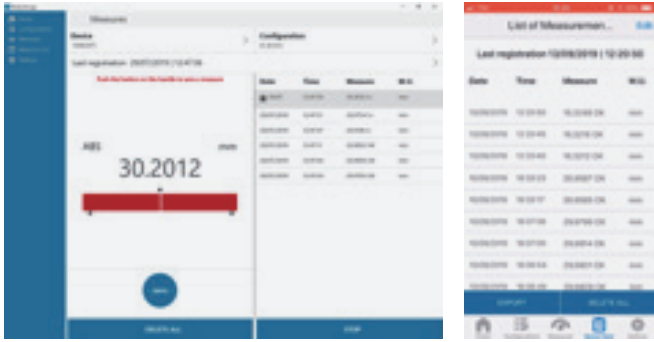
Measures

Device

Configuration

Last registration : 29/07/2019 | 12:47:36

ABS

30.2012

DELETE ALL

| Date | Time | Measure | W.U. |
|---|---|---|---|
| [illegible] | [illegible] | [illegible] | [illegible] |

STOP

List of Measuremen...

Last registration 12/08/2019 | 12:20:50

| Date | Time | Measure | W.U. |
|---|---|---|---|
| 12/08/2019 | 12:20:50 | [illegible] | mm |
| 12/08/2019 | 12:20:45 | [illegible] | mm |
| 12/08/2019 | 12:20:40 | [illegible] | mm |
| 12/08/2019 | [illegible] | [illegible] | mm |
| 12/08/2019 | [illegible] | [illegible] | mm |
| 12/08/2019 | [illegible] | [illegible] | mm |
| 12/08/2019 | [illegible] | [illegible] | mm |
| 12/08/2019 | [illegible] | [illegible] | mm |

EXPORT

DELETE ALL